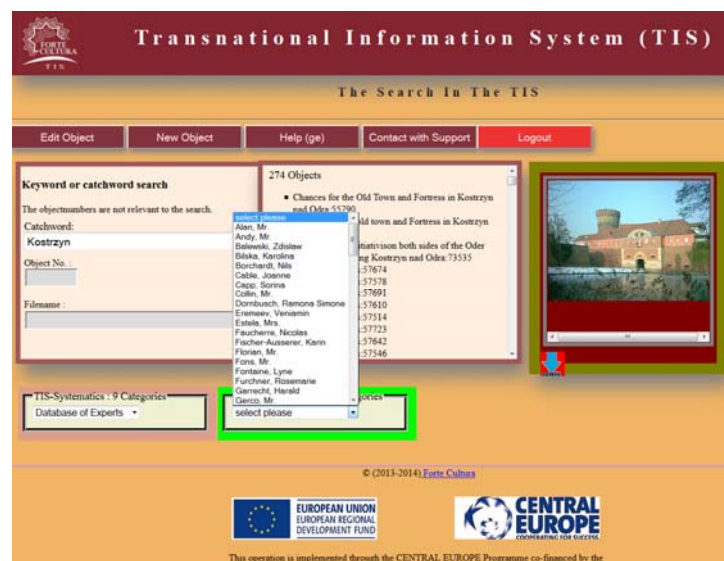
FORTE CULTURA TIS

Transnational Information System (TIS)

The Search In The TIS

Edit Object | New Object | Help (ge) | Contact with Support | Logout

Keyword or catchword search

The objectnumbers are not relevant to the search.

Catchword:

Kostrzyn

Object No. :

Filename :

274 Objects

- Chances for the Old Town and Fortress in Kostrzyn nad Odra:55790
- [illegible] Old town and Fortress in Kostrzyn
- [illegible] itiativison both sides of the Oder
- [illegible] g Kostrzyn nad Odra:73535

:57674
:57578
:57691
:57610
:57514
:57723
:57642
:57546

select please
Alan, Mr.
Andy, Mr.
Balewski, Zdislaw
Bilska, Karolina
Borchardt, Nils
Cable, Joanne
Capp, Sorina
Collin, Mr.
Dornbusch, Ramona Simone
Eremeev, Veniamin
Estela, Mrs.
Faucherre, Nicolas
Fischer-Ausserer, Karin
Florian, Mr.
Fons, Mr.
Fontaine, Lyne
Furchner, Rosemarie
Garrecht, Harald
Gerco, Mr.

TIS-Systematics : 9 Categories

Database of Experts

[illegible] gories

select please

© (2013-2014) Forte Cultura

EUROPEAN UNION
EUROPEAN REGIONAL DEVELOPMENT FUND

CENTRAL EUROPE
COOPERATING FOR SUCCESS.

This operation is implemented through the CENTRAL EUROPE Programme co-financed by the